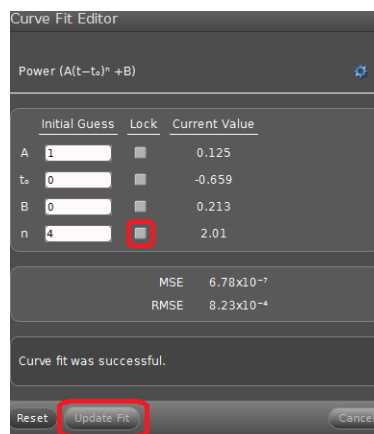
Curve Fit Editor

Power $(A(t-t_o)^n + B)$

| | Initial Guess | Lock | Current Value |
|---|---|---|---|
| A | 1 | | 0.125 |
| $t_o$ | 0 | | -0.659 |
| B | 0 | | 0.213 |
| n | 4 | | 2.01 |

MSE $6.78 \times 10^{-7}$
RMSE $8.23 \times 10^{-4}$

Curve fit was successful.

Reset Update Fit Cance